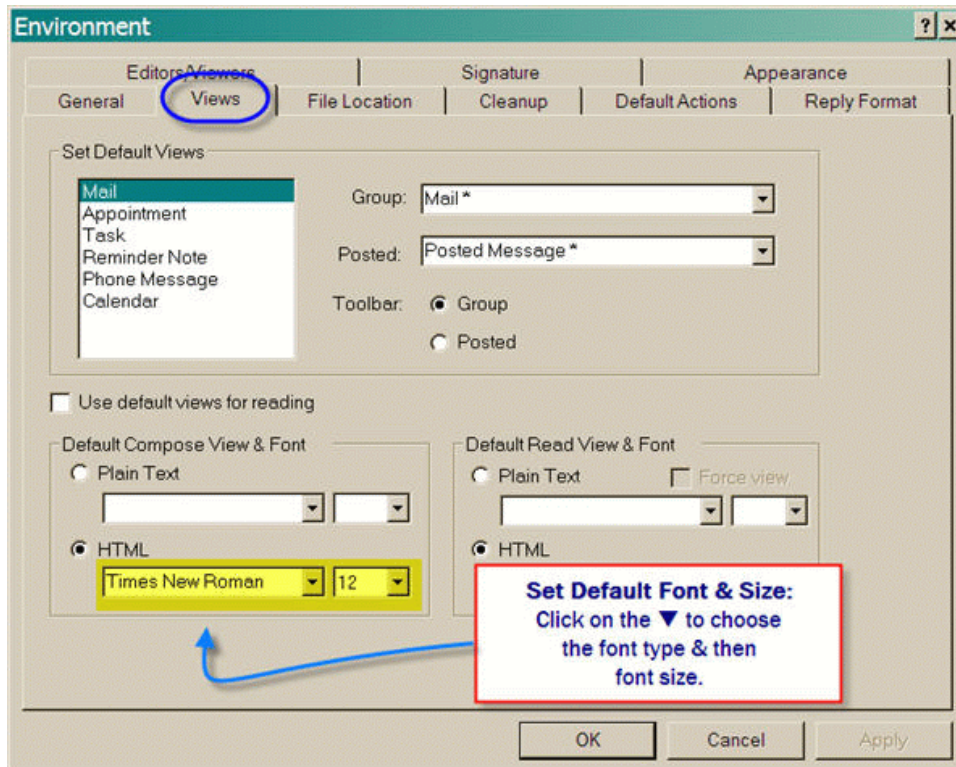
Environment

?

Editors/Viewers | Signature | Appearance

General | Views | File Location | Cleanup | Default Actions | Reply Format

Set Default Views

Mail
Appointment
Task
Reminder Note
Phone Message
Calendar

Group: Mail *

Posted: Posted Message *

Toolbar: Group

Posted

Use default views for reading

Default Compose View & Font

Plain Text

HTML

Times New Roman

12

Default Read View & Font

Plain Text

Force view

HTML

Set Default Font & Size:
Click on the ▼ to choose the font type & then font size.

OK

Cancel

Apply